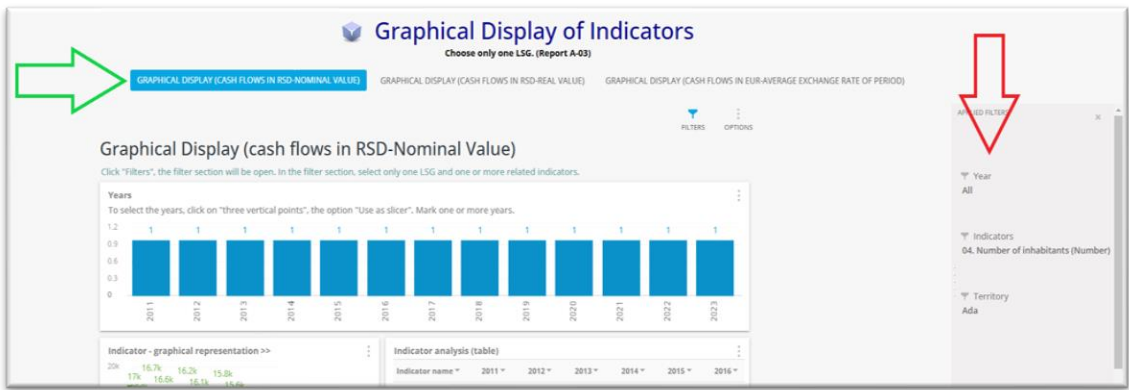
Graphical Display of Indicators
Choose only one LSG. (Report A-03)

GRAPHICAL DISPLAY (CASH FLOWS IN RSD-NOMINAL VALUE)
GRAPHICAL DISPLAY (CASH FLOWS IN RSD-REAL VALUE)
GRAPHICAL DISPLAY (CASH FLOWS IN EUR-AVERAGE EXCHANGE RATE OF PERIOD)

FILTERS
OPTIONS

Graphical Display (cash flows in RSD-Nominal Value)

Click "Filters", the filter section will be open. In the filter section, select only one LSG and one or more related indicators.

Years
To select the years, click on "three vertical points", the option "Use as slicer". Mark one or more years.

1.2
0.9
0.6
0.3
0

1 1 1 1 1 1 1 1 1 1 1 1 1

2011 2012 2013 2014 2015 2016 2017 2018 2019 2020 2021 2022 2023

Indicator - graphical representation >>
20k
16.7k 16.2k 15.8k
17k 16.6k 16.1k 15.6k

Indicator analysis (table)
| Indicator name | 2011 | 2012 | 2013 | 2014 | 2015 | 2016 |
|---|---|---|---|---|---|---|

APPLIED FILTERS
×
Year
All
Indicators
04. Number of inhabitants (Number)
Territory
Ada